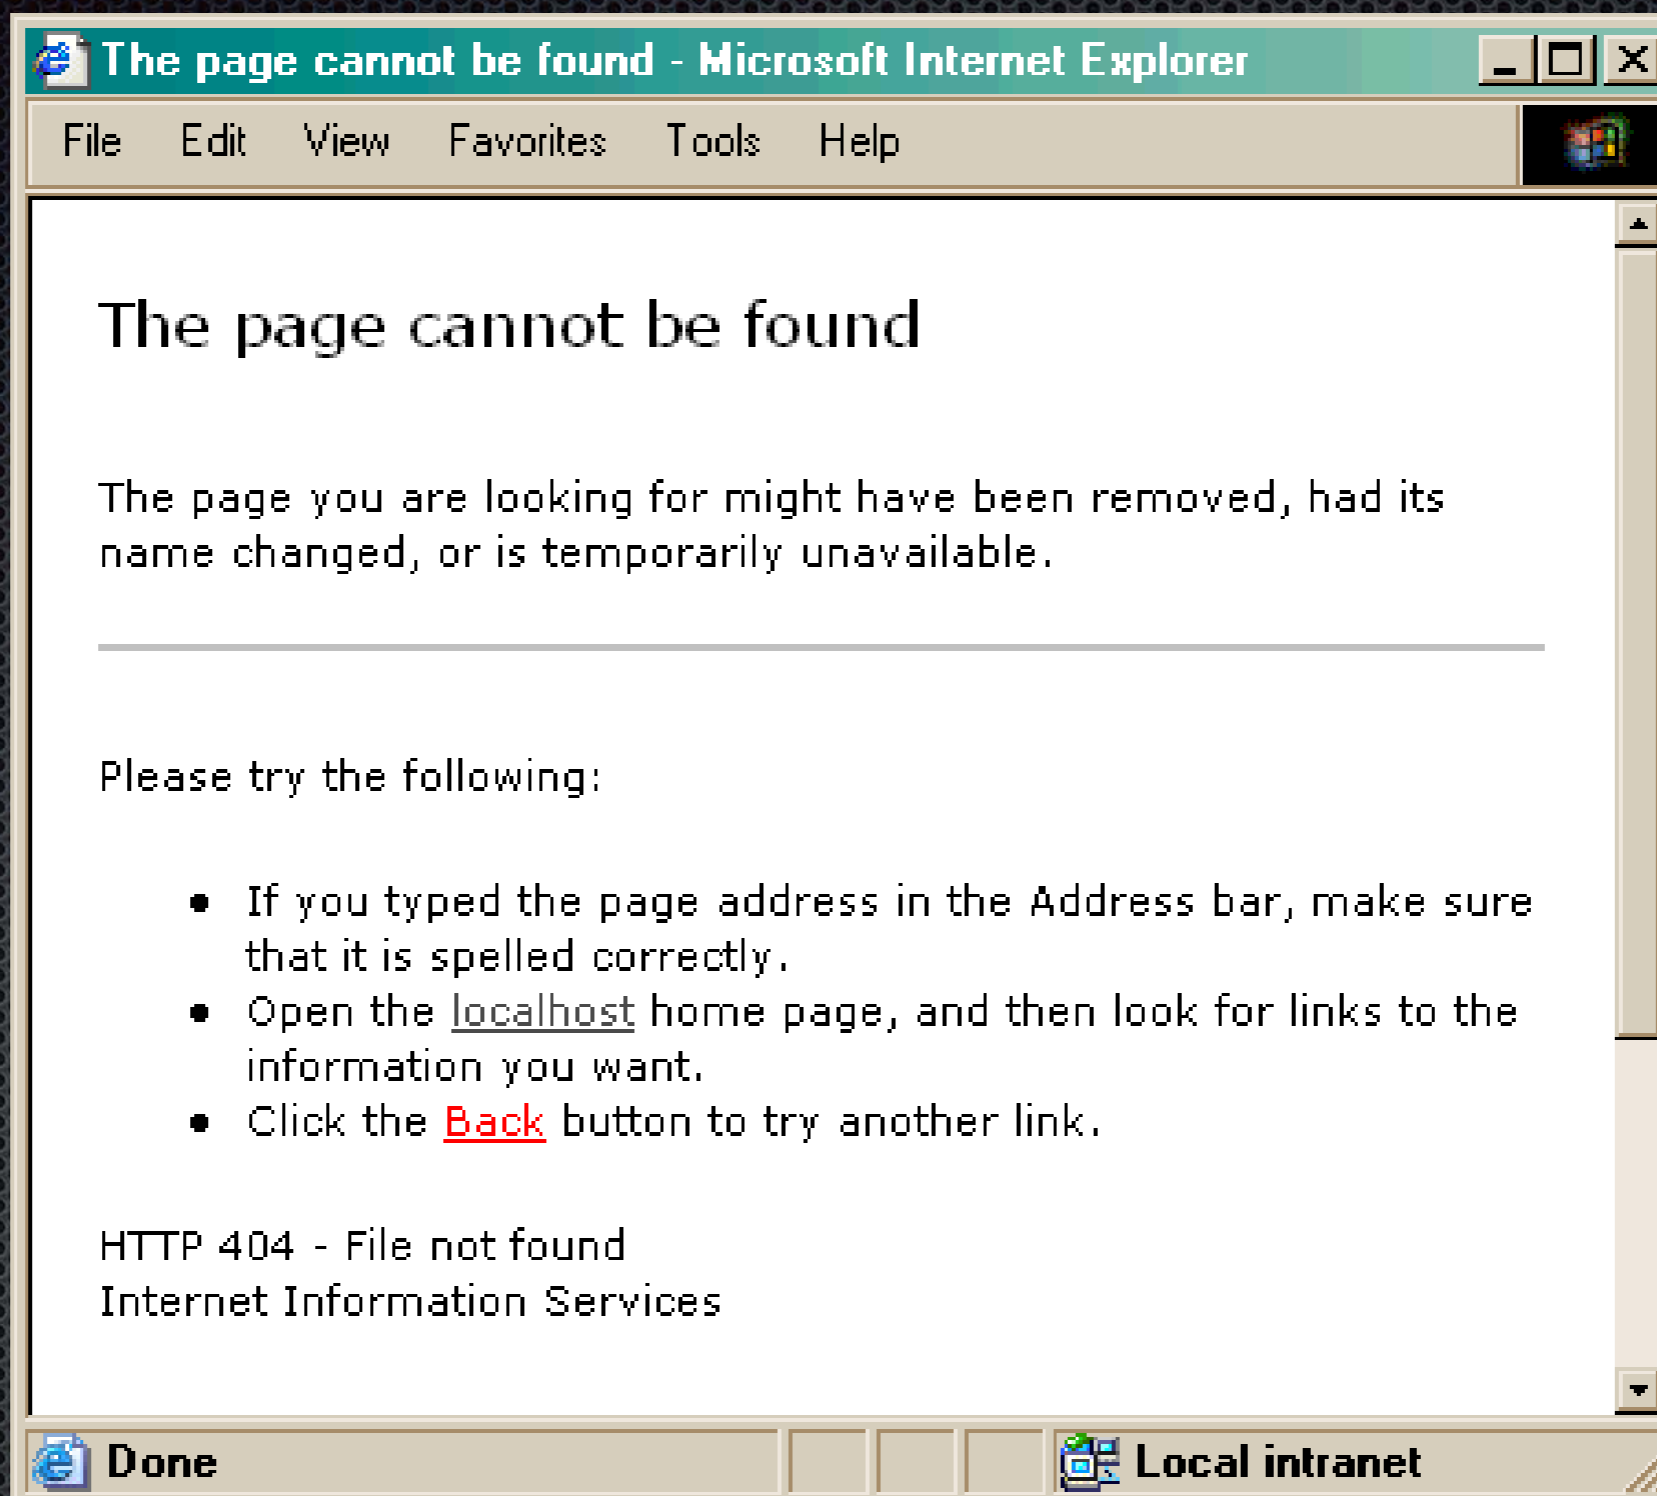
The page cannot be found - Microsoft Internet Explorer

File Edit View Favorites Tools Help

The page cannot be found

The page you are looking for might have been removed, had its name changed, or is temporarily unavailable.

Please try the following:

- If you typed the page address in the Address bar, make sure that it is spelled correctly.
- Open the localhost home page, and then look for links to the information you want.
- Click the Back button to try another link.

HTTP 404 - File not found
Internet Information Services

Done

Local intranet